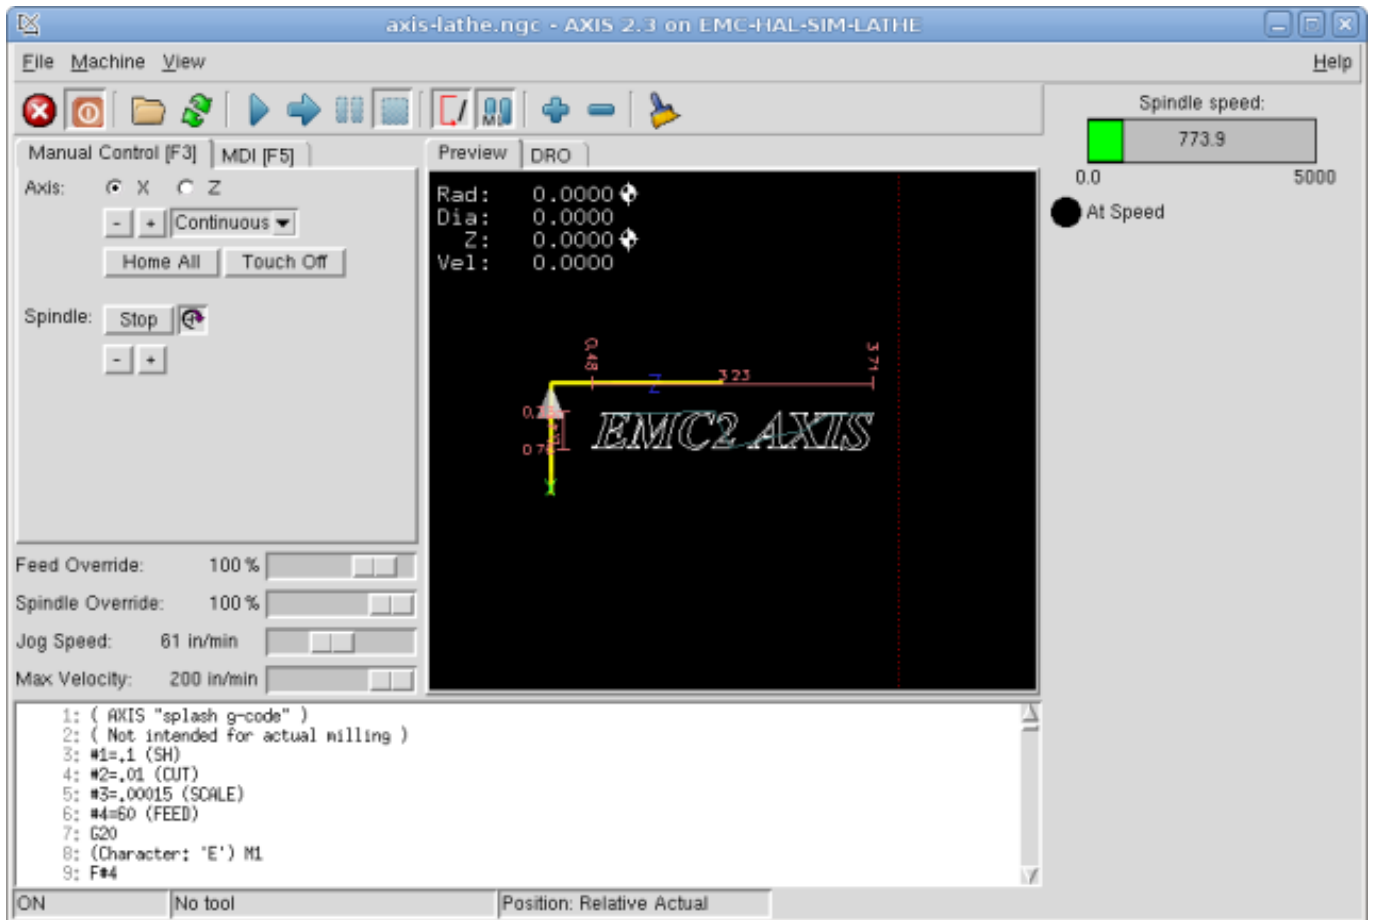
axis-lathe.ngc - AXIS 2.3 on EMC-HAL-SIM-LATHE

File Machine View Help

Manual Control [F3] MDI [F5]

Axis: X Z

- + Continuous

Home All Touch Off

Spindle: Stop

- +

Preview DRO

Rad: 0.0000
Dia: 0.0000
Z: 0.0000
Vel: 0.0000

0.48
3.23
3.71
0.2
0.7

EMC2 AXIS

Spindle speed:
773.9
0.0 5000
At Speed

Feed Override: 100 %
Spindle Override: 100 %
Jog Speed: 61 in/min
Max Velocity: 200 in/min

1: ( AXIS "splash g-code" )
2: ( Not intended for actual milling )
3: #1=.1 (SH)
4: #2=.01 (CUT)
5: #3=.00015 (SCALE)
6: #4=60 (FEED)
7: G20
8: (Character: 'E') M1
9: F#4

ON | No tool | Position: Relative Actual